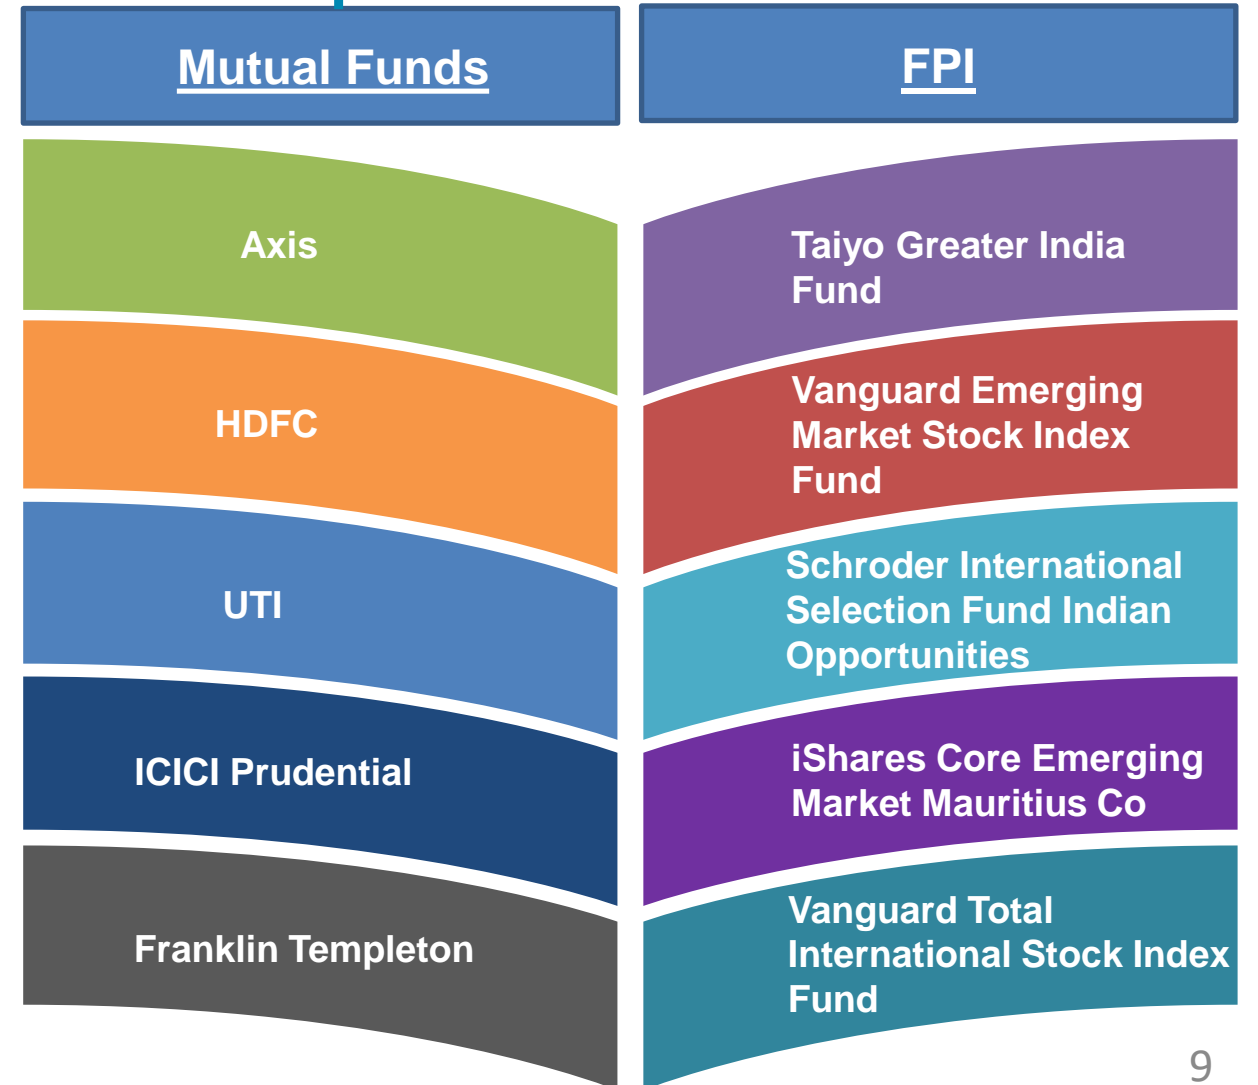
Mutual Funds

Axis

HDFC

UTI

ICICI Prudential

Franklin Templeton

FPI

Taiyo Greater India Fund

Vanguard Emerging Market Stock Index Fund

Schroder International Selection Fund Indian Opportunities

iShares Core Emerging Market Mauritius Co

Vanguard Total International Stock Index Fund

9